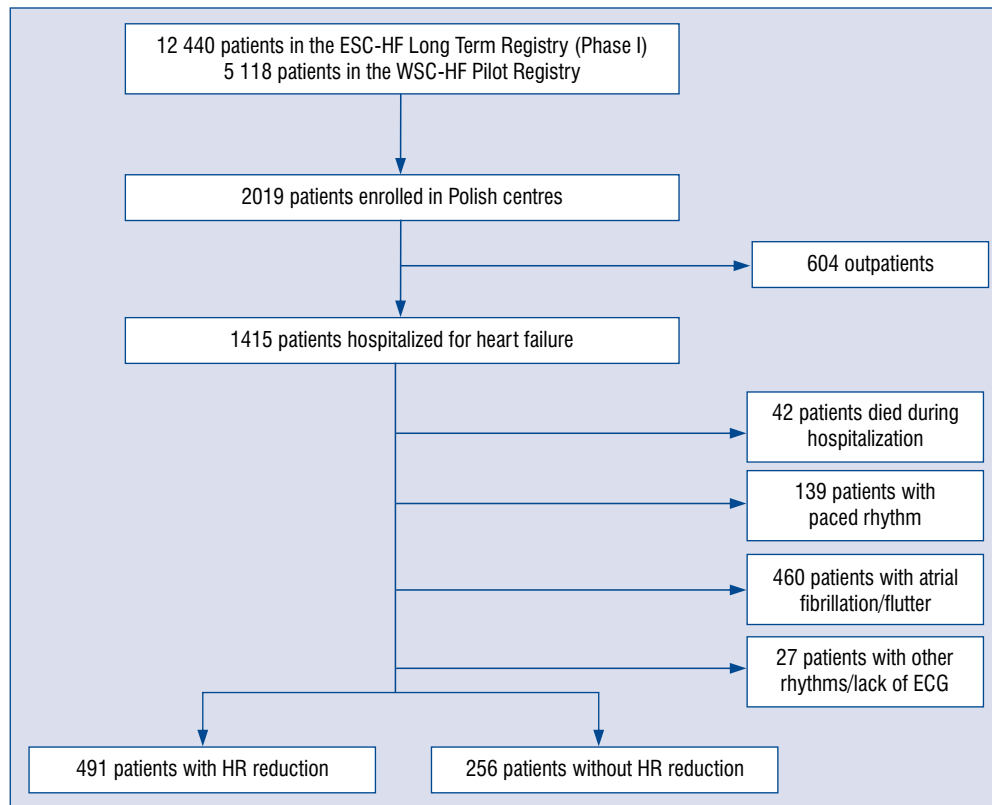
12 440 patients in the ESC-HF Long Term Registry (Phase I)
5 118 patients in the WSC-HF Pilot Registry

2019 patients enrolled in Polish centres

604 outpatients

1415 patients hospitalized for heart failure

42 patients died during hospitalization

139 patients with paced rhythm

460 patients with atrial fibrillation/flutter

27 patients with other rhythms/lack of ECG

491 patients with HR reduction

256 patients without HR reduction